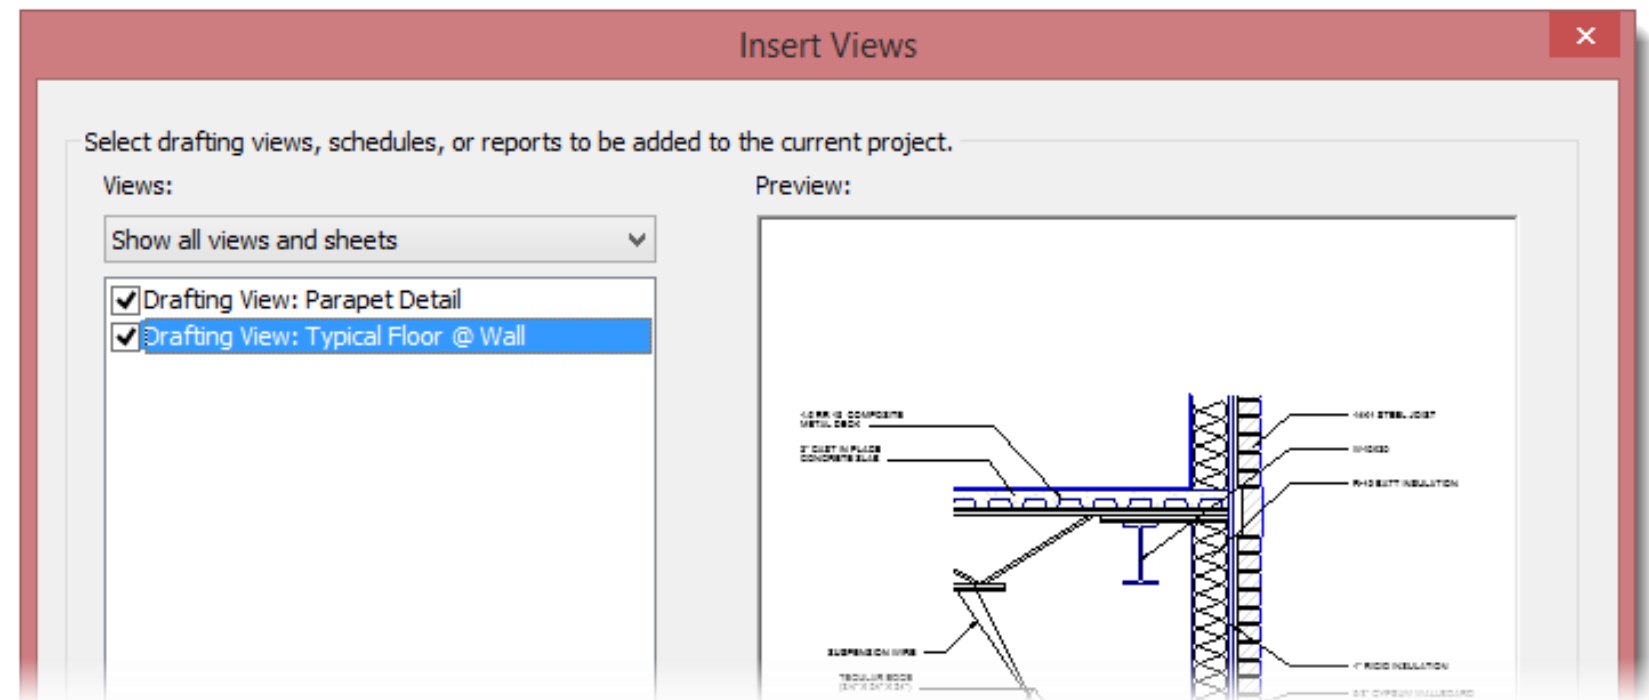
Insert Views

Select drafting views, schedules, or reports to be added to the current project.

Views:

Show all views and sheets

Drafting View: Parapet Detail
Drafting View: Typical Floor @ Wall

Preview:

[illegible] COMPOSITE METAL DECK
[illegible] CONCRETE SLAB
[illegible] STEEL JOIST
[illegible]
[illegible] BATT INSULATION
SUSPENSION WIRE
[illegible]
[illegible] RIGID INSULATION
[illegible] GYPSUM WALLBOARD